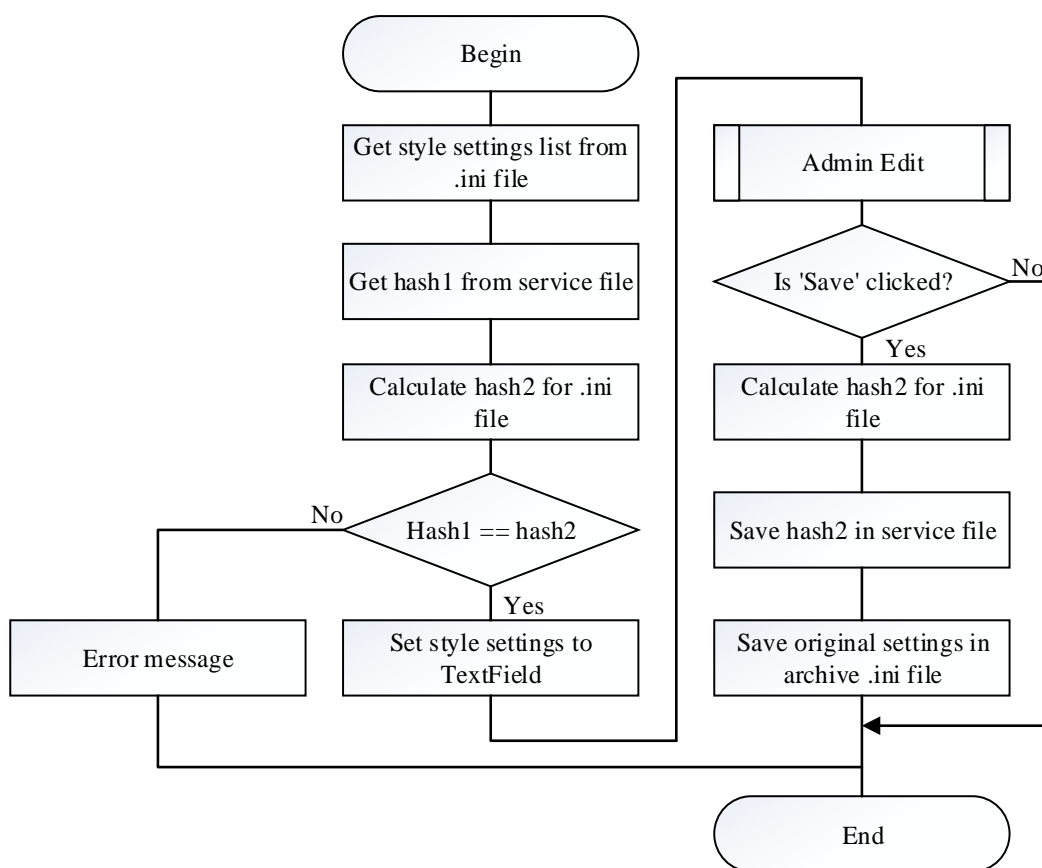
Begin

Get style settings list from .ini file

Get hash1 from service file

Calculate hash2 for .ini file

Hash1 == hash2

No

Yes

Error message

Set style settings to TextField

Admin Edit

Is 'Save' clicked?

No

Yes

Calculate hash2 for .ini file

Save hash2 in service file

Save original settings in archive .ini file

End